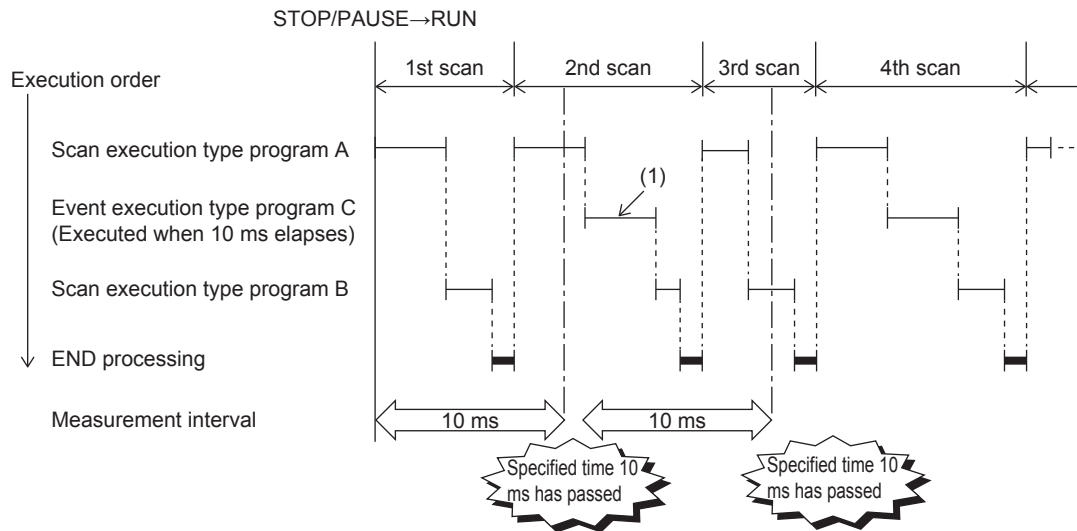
STOP/PAUSE→RUN

Execution order

1st scan

2nd scan

3rd scan

4th scan

Scan execution type program A

(1)

Event execution type program C
(Executed when 10 ms elapses)

Scan execution type program B

END processing

Measurement interval

10 ms

10 ms

Specified time 10 ms has passed

Specified time 10 ms has passed